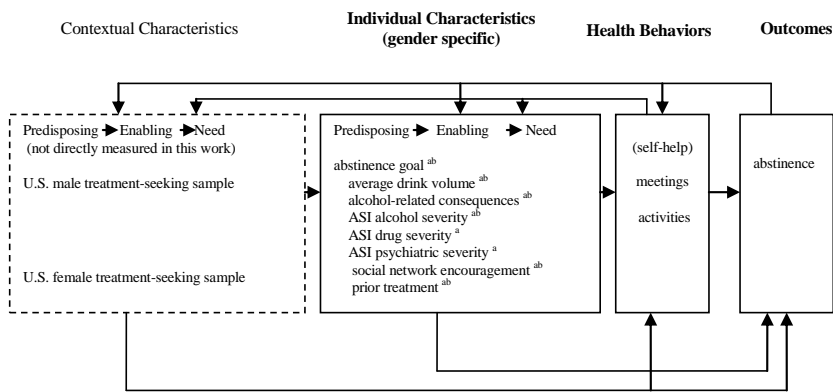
Contextual Characteristics

**Individual Characteristics (gender specific)**

**Health Behaviors**

**Outcomes**

Predisposing → Enabling → Need
(not directly measured in this work)

U.S. male treatment-seeking sample

U.S. female treatment-seeking sample

Predisposing → Enabling → Need

abstinence goal $^{ab}$
average drink volume $^{ab}$
alcohol-related consequences $^{ab}$
ASI alcohol severity $^{ab}$
ASI drug severity $^{a}$
ASI psychiatric severity $^{a}$
social network encouragement $^{ab}$
prior treatment $^{ab}$

(self-help)
meetings
activities

abstinence